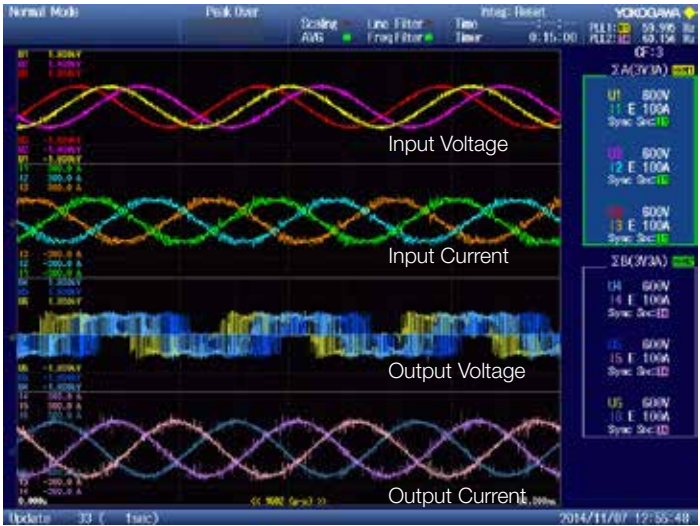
Normal Mode
Peak Over
Scaling
AVG
Line Filter
Freq Filter
Integ: Reset
Time
Timer
0:15:00
YOKOGAWA
PLL1: 59.995 Hz
PLL2: 60.156 Hz
CF:3
ΣA(3V3A)
U1 600V
I1 E 100A
Sync Src:
U2 600V
I2 E 100A
Sync Src:
U3 600V
I3 E 100A
Sync Src:
ΣB(3V3A)
U4 600V
I4 E 100A
Sync Src:
U5 600V
I5 E 100A
Sync Src:
U6 600V
I6 E 100A
Sync Src:
Input Voltage
Input Current
Output Voltage
Output Current
Update 33 ( 1sec)
2014/11/07 12:55:48